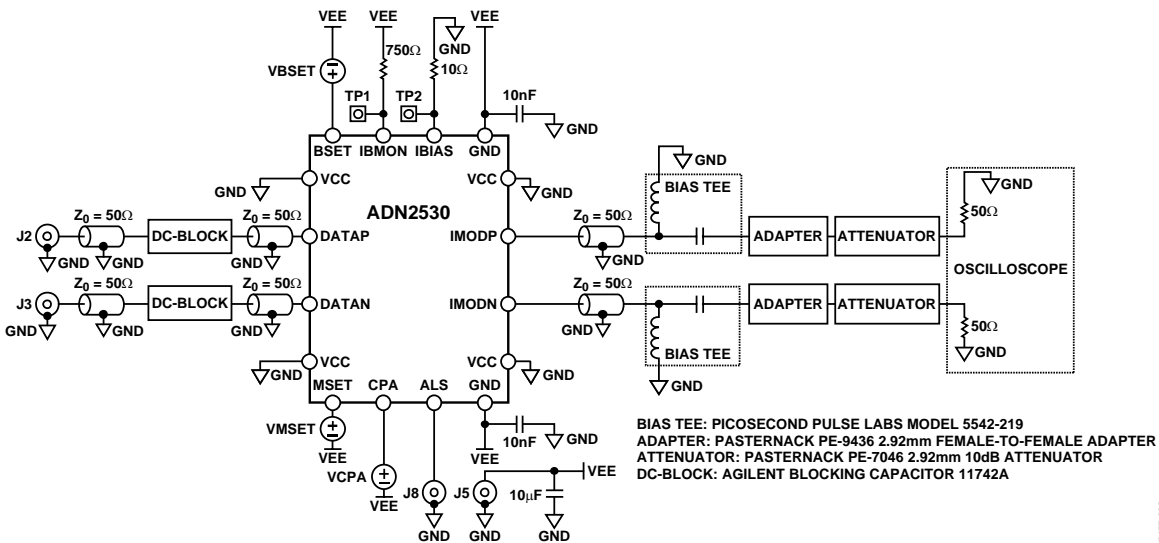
VEE
VEE
GND
VEE
VBSET
750Ω
10Ω
TP1
TP2
10nF
GND
BSET
IBMON
IBIAS
GND
GND
GND
VCC
VCC
GND
BIAS TEE
GND
ADN2530
$Z_0 = 50\Omega$
$Z_0 = 50\Omega$
$Z_0 = 50\Omega$
50Ω
J2
DC-BLOCK
DATAP
IMODP
ADAPTER
ATTENUATOR
GND
GND
GND
GND
OSCILLOSCOPE
$Z_0 = 50\Omega$
$Z_0 = 50\Omega$
$Z_0 = 50\Omega$
J3
DC-BLOCK
DATAN
IMODN
ADAPTER
ATTENUATOR
GND
GND
GND
GND
50Ω
VCC
VCC
BIAS TEE
GND
GND
GND
GND
MSET
CPA
ALS
GND
VMSET
10nF
GND
VEE
VEE
BIAS TEE: PICOSECOND PULSE LABS MODEL 5542-219
ADAPTER: PASTERNACK PE-9436 2.92mm FEMALE-TO-FEMALE ADAPTER
ATTENUATOR: PASTERNACK PE-7046 2.92mm 10dB ATTENUATOR
DC-BLOCK: AGILENT BLOCKING CAPACITOR 11742A
VCPA
J8
J5
VEE
10μF
VEE
GND
GND
GND